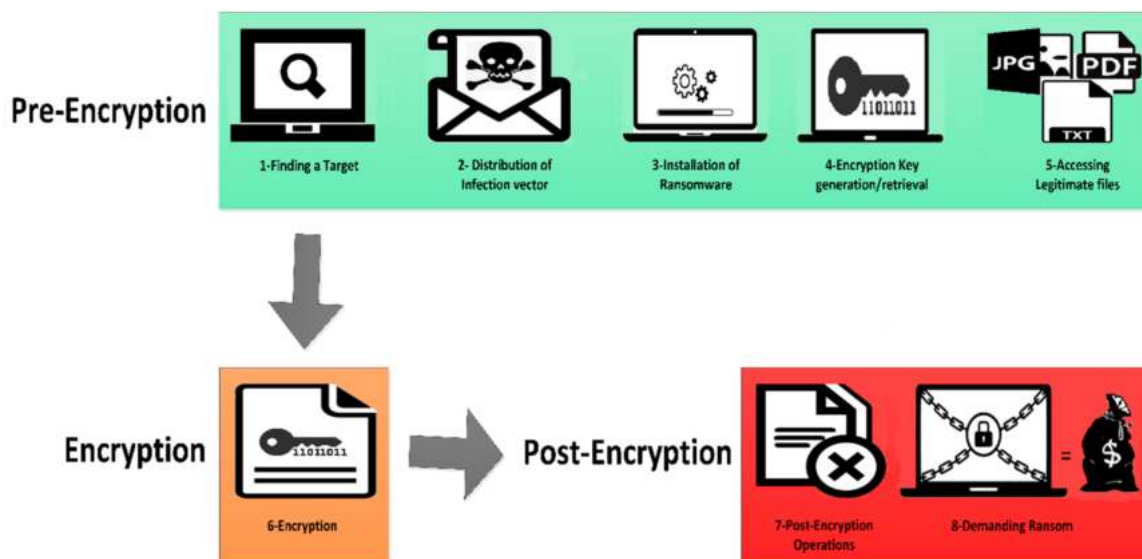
Pre-Encryption

1-Finding a Target

2- Distribution of Infection vector

3-Installation of Ransomware

11011011

4-Encryption Key generation/retrieval

JPG PDF TXT

5-Accessing Legitimate files

Encryption

11011011

6-Encryption

Post-Encryption

7-Post-Encryption Operations

8-Demanding Ransom

=

$